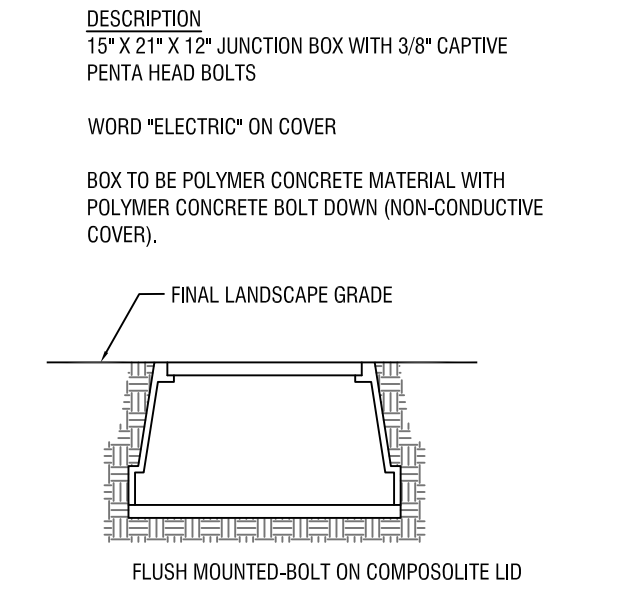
DESCRIPTION
15" X 21" X 12" JUNCTION BOX WITH 3/8" CAPTIVE PENTA HEAD BOLTS

WORD "ELECTRIC" ON COVER

BOX TO BE POLYMER CONCRETE MATERIAL WITH POLYMER CONCRETE BOLT DOWN (NON-CONDUCTIVE COVER).

FINAL LANDSCAPE GRADE

FLUSH MOUNTED-BOLT ON COMPOSOLITE LID